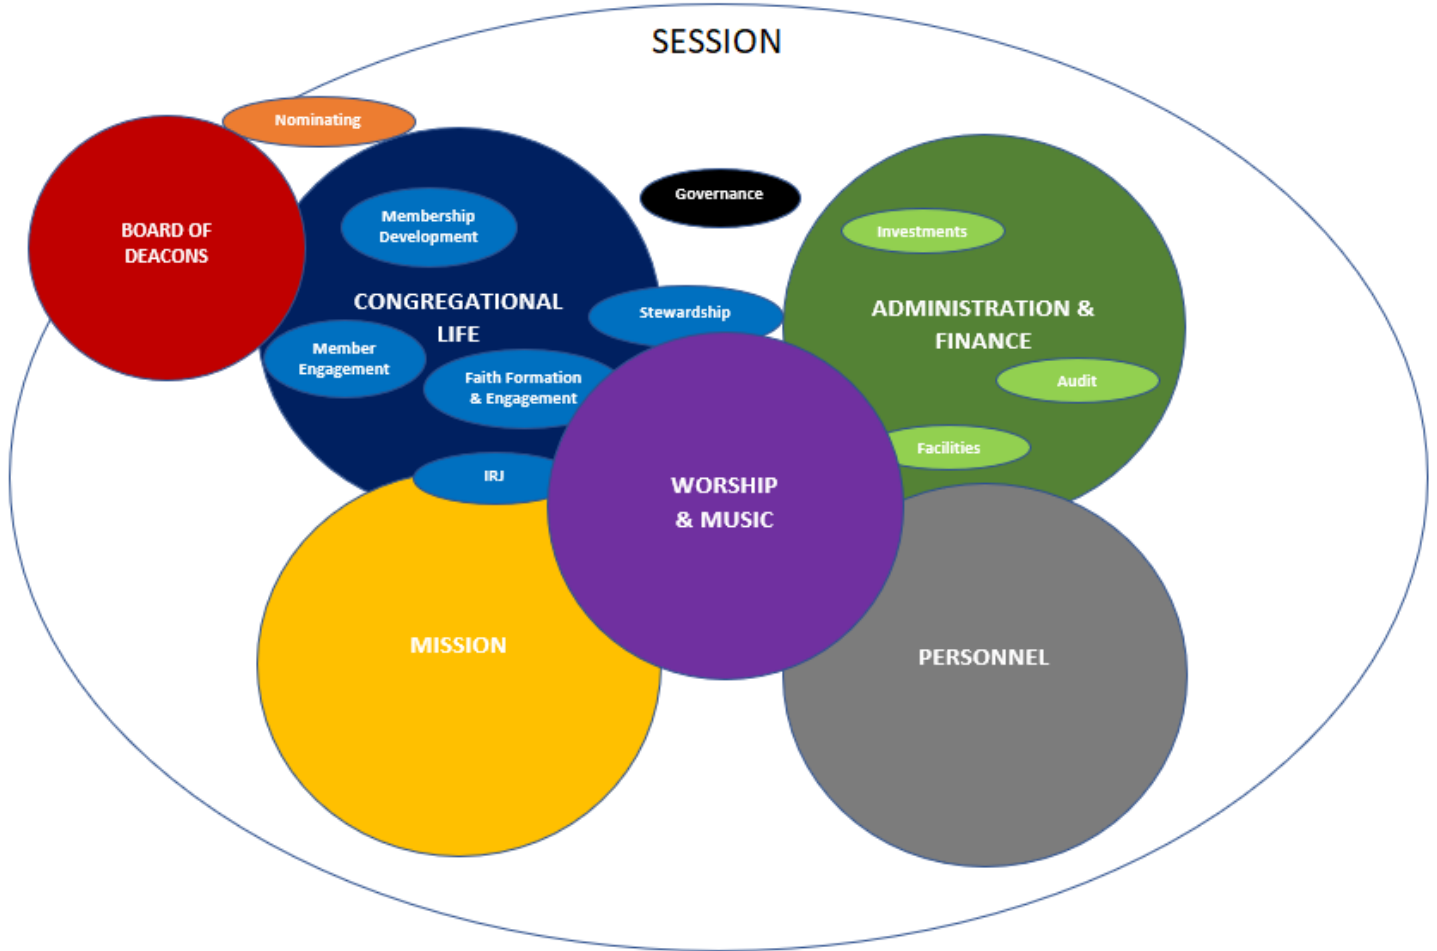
SESSION

Nominating

BOARD OF DEACONS

Membership Development

CONGREGATIONAL LIFE

Member Engagement

Faith Formation & Engagement

IRJ

Governance

Stewardship

Investments

ADMINISTRATION & FINANCE

Audit

Facilities

WORSHIP & MUSIC

MISSION

PERSONNEL